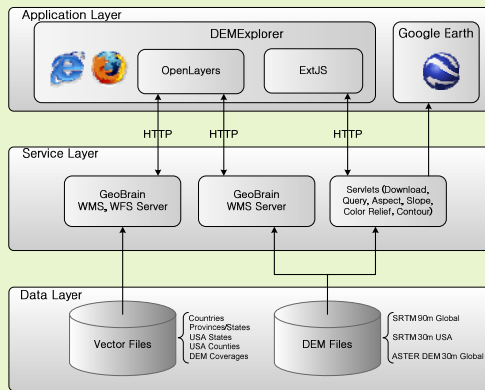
Application Layer

DEMExplorer

OpenLayers

ExtJS

Google Earth

HTTP

HTTP

HTTP

Service Layer

GeoBrain WMS, WFS Server

GeoBrain WMS Server

Servlets (Download, Query, Aspect, Slope, Color Relief, Contour)

Data Layer

Vector Files

Countries
Provinces/States
USA States
USA Counties
DEM Coverages

DEM Files

SRTM 90m Global

SRTM 30m USA

ASTER DEM 30m Global